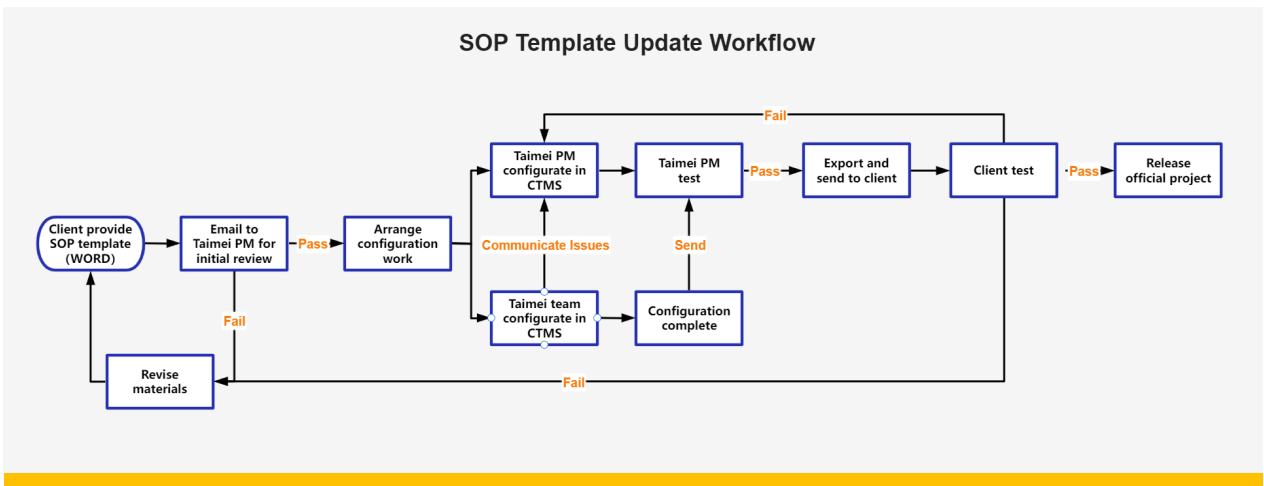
SOP Template Update Workflow

Client provide SOP template (WORD)

Email to Taimei PM for initial review

Pass

Arrange configuration work

Taimei PM configurate in CTMS

Communicate Issues

Taimei team configurate in CTMS

Configuration complete

Send

Taimei PM test

Pass

Export and send to client

Client test

Pass

Release official project

Fail

Fail

Revise materials

Fail